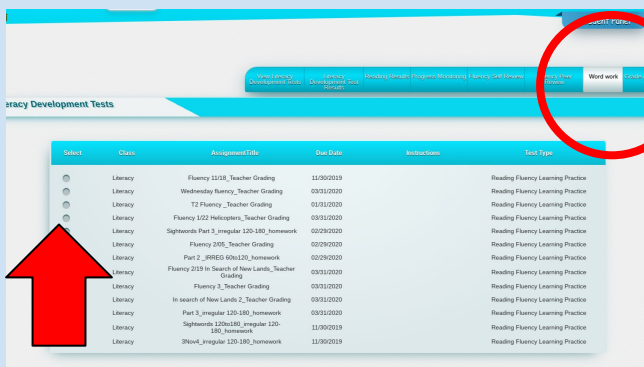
udent Funct

View Literacy Development Tests | Literacy Development Test Results | Reading Results | Progress Monitoring | Fluency Self Review | Fluency Peer Review | Word work

eracy Development Tests

| Select | Class | AssignmentTitle | Due Date | Instructions | Test Type |
|---|---|---|---|---|---|
| | Literacy | Fluency 11/18_Teacher Grading | 11/30/2019 | | Reading Fluency Learning Practice |
| | Literacy | Wednesday fluency_Teacher Grading | 03/31/2020 | | Reading Fluency Learning Practice |
| | Literacy | T2 Fluency _Teacher Grading | 01/31/2020 | | Reading Fluency Learning Practice |
| | Literacy | Fluency 1/22 Helicopters_Teacher Grading | 03/31/2020 | | Reading Fluency Learning Practice |
| | Literacy | Sightwords Part 3_irregular 120-180_homework | 02/29/2020 | | Reading Fluency Learning Practice |
| | Literacy | Fluency 2/05_Teacher Grading | 02/29/2020 | | Reading Fluency Learning Practice |
| | Literacy | Part 2 _IRREG 60to120_homework | 02/29/2020 | | Reading Fluency Learning Practice |
| | Literacy | Fluency 2/19 In Search of New Lands_Teacher Grading | 03/31/2020 | | Reading Fluency Learning Practice |
| | Literacy | Fluency 3_Teacher Grading | 03/31/2020 | | Reading Fluency Learning Practice |
| | Literacy | In search of New Lands 2_Teacher Grading | 03/31/2020 | | Reading Fluency Learning Practice |
| | Literacy | Part 3_irregular 120-180_homework | 03/31/2020 | | Reading Fluency Learning Practice |
| | Literacy | Sightwords 120to180_irregular 120-180_homework | 11/30/2019 | | Reading Fluency Learning Practice |
| | Literacy | 3Nov4_irregular 120-180_homework | 11/30/2019 | | Reading Fluency Learning Practice |